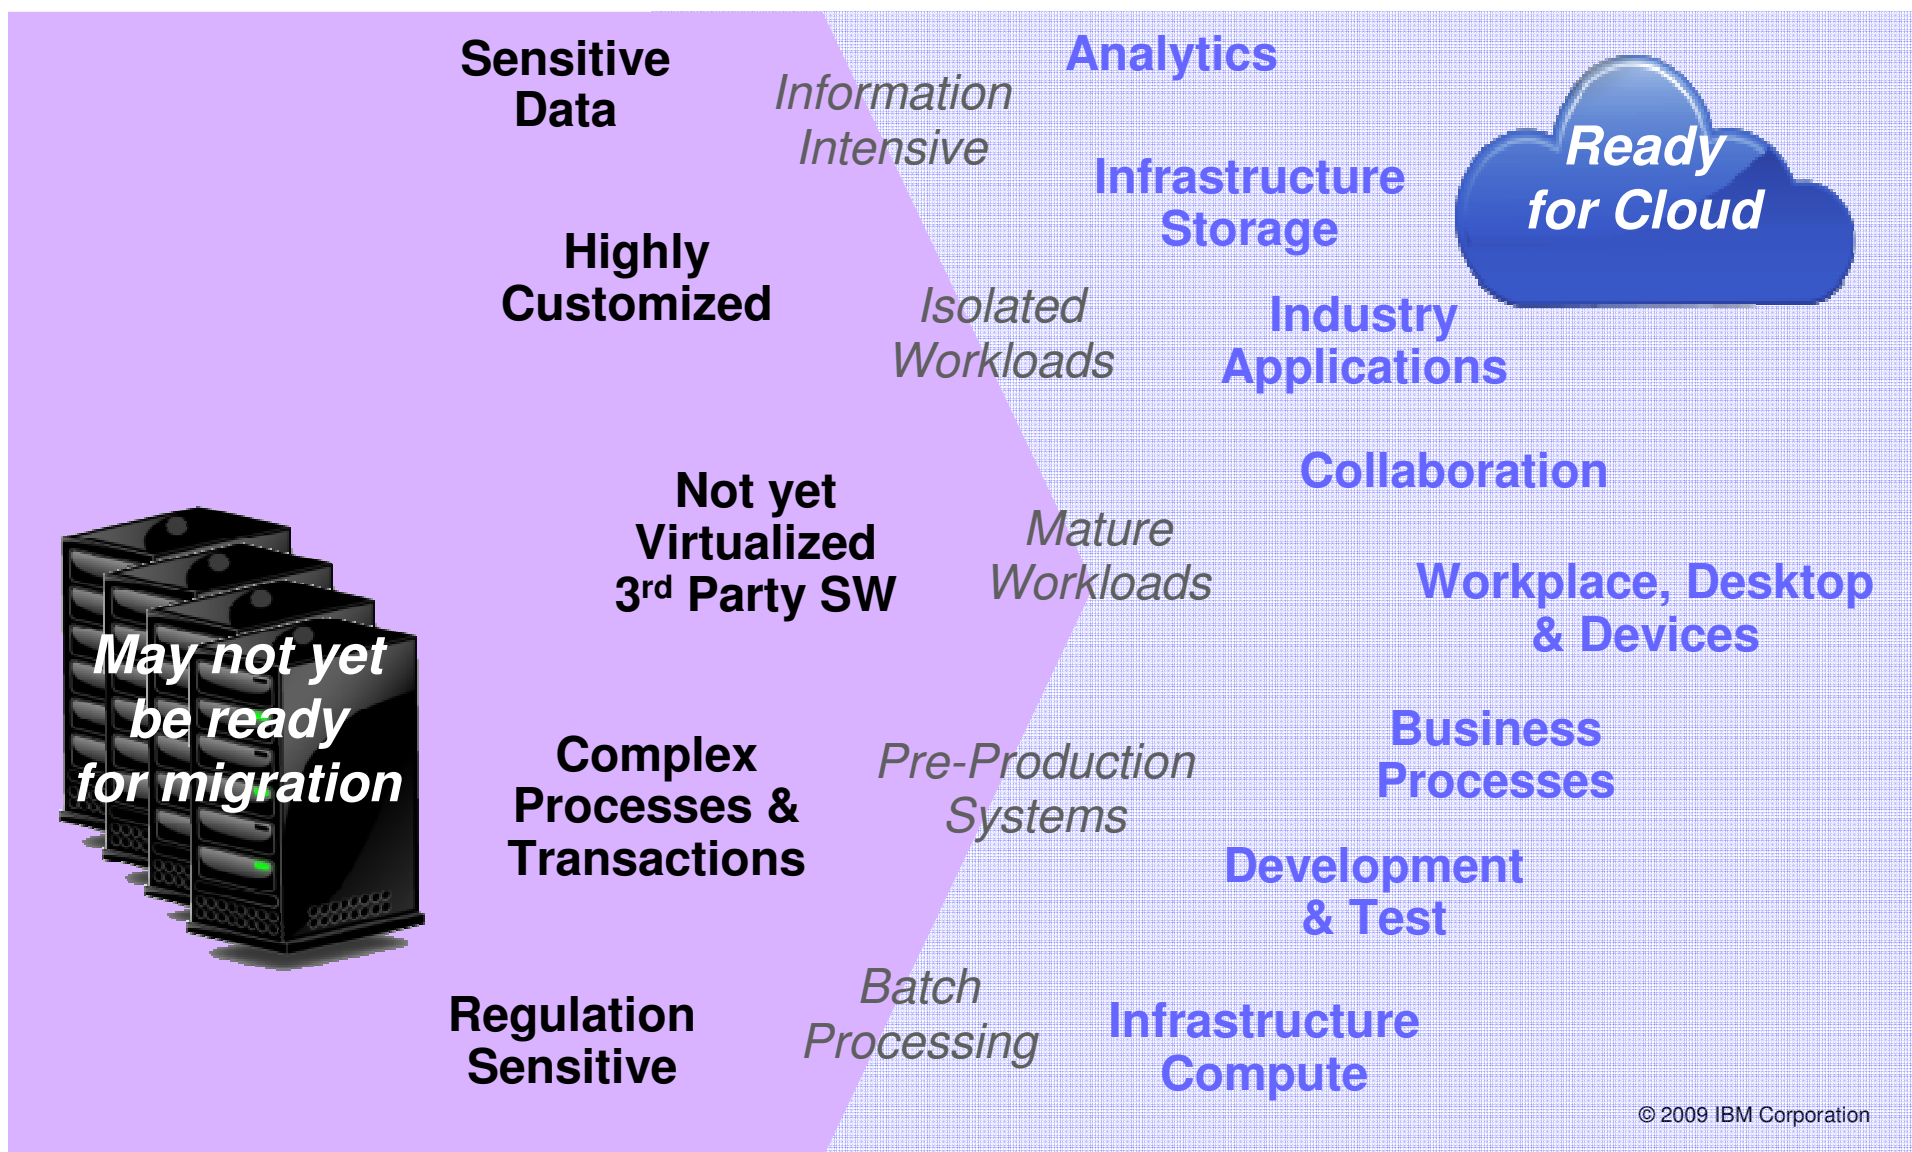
Sensitive Data

Information Intensive

Analytics

Ready for Cloud

Infrastructure Storage

Highly Customized

Isolated Workloads

Industry Applications

Collaboration

Not yet Virtualized 3$^{rd}$ Party SW

Mature Workloads

Workplace, Desktop & Devices

May not yet be ready for migration

Complex Processes & Transactions

Pre-Production Systems

Business Processes

Development & Test

Regulation Sensitive

Batch Processing

Infrastructure Compute

© 2009 IBM Corporation